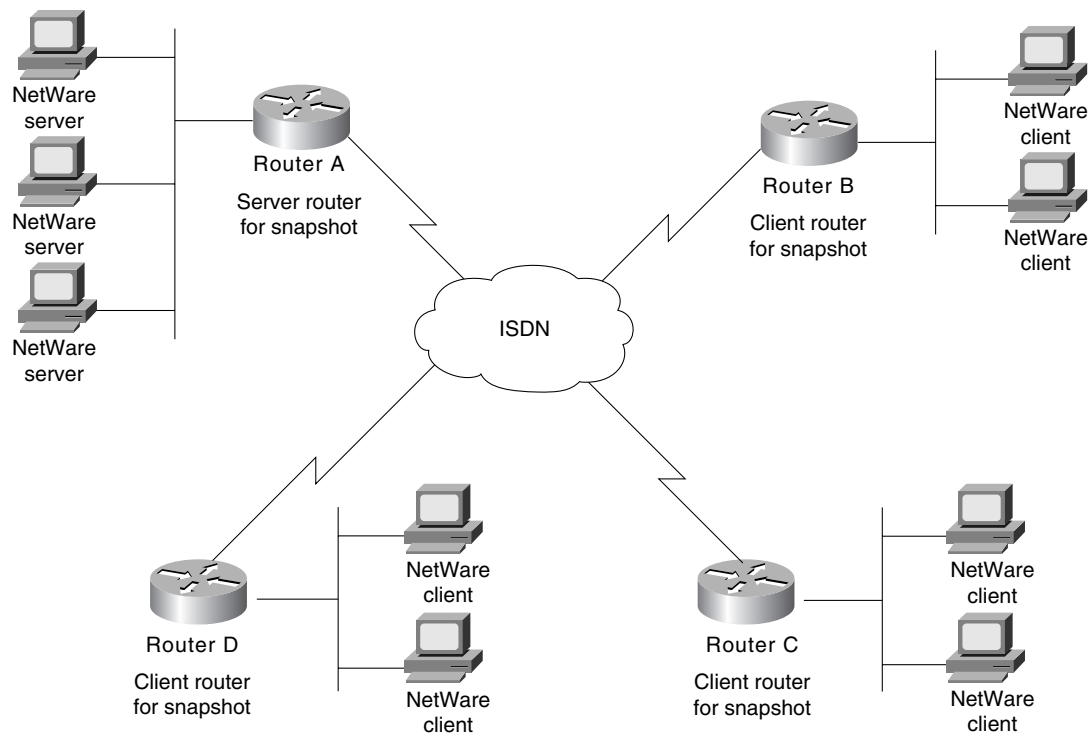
NetWare server

NetWare server

NetWare server

Router A

Server router for snapshot

Router B

Client router for snapshot

NetWare client

NetWare client

ISDN

Router D

Client router for snapshot

NetWare client

NetWare client

Router C

Client router for snapshot

NetWare client

NetWare client